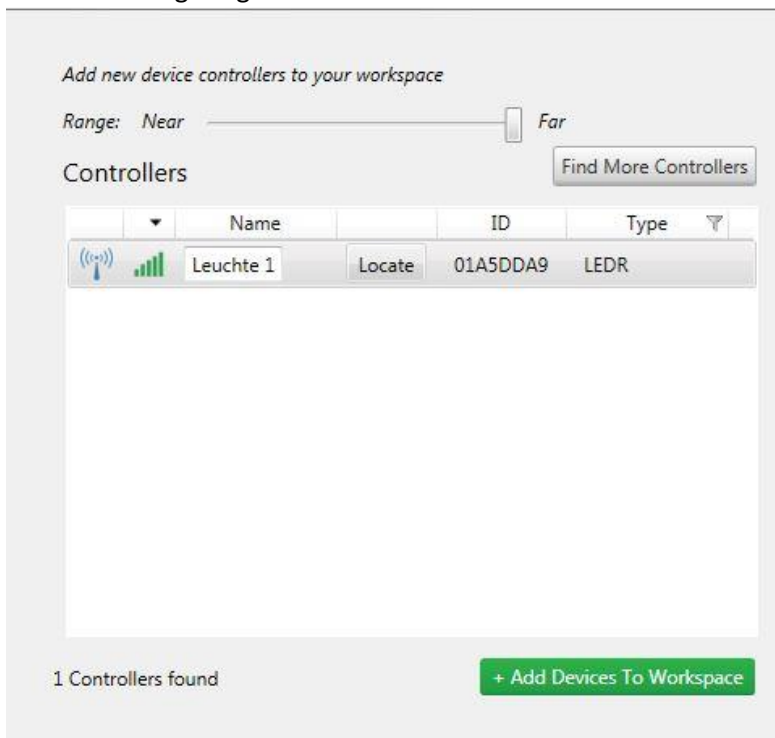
Add new device controllers to your workspace

Range: Near Far

Controllers

Find More Controllers

| | | Name | | ID | Type |
|---|---|---|---|---|---|
| | | Leuchte 1 | Locate | 01A5DDA9 | LEDR |

1 Controllers found

+ Add Devices To Workspace